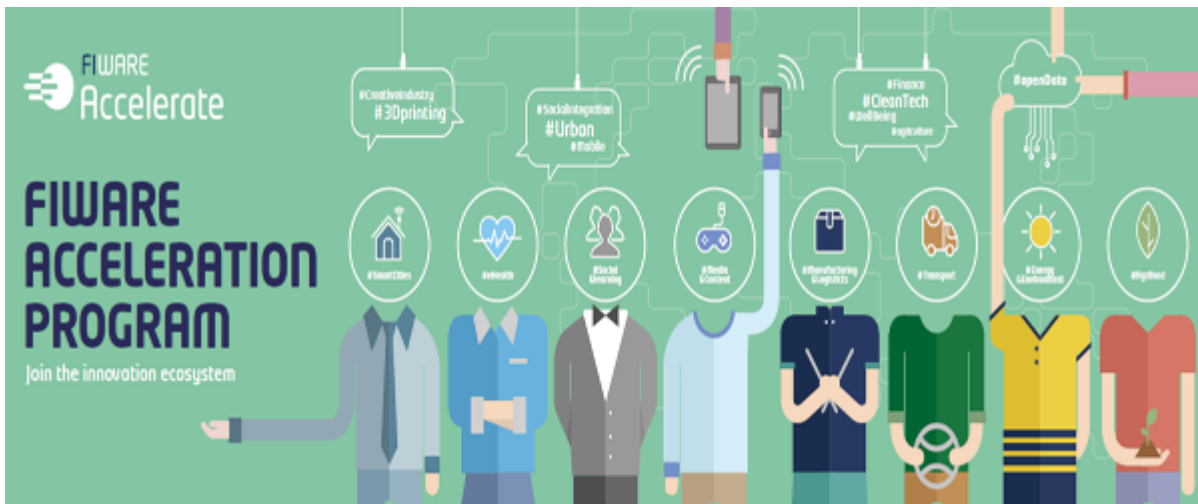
FIWARE Accelerate

FIWARE ACCELERATION PROGRAM

Join the innovation ecosystem

#CreativeIndustry #3Dprinting

#SocialIntegration #Urban #Mobile

#Finance #CleanTech #WellBeing #Agriculture

#openData

#SmartCities

#eHealth

#Social &learning

#Media &Content

#Manufacturing &Logistics

#Transport

#Energy &Environment

#Agrifood